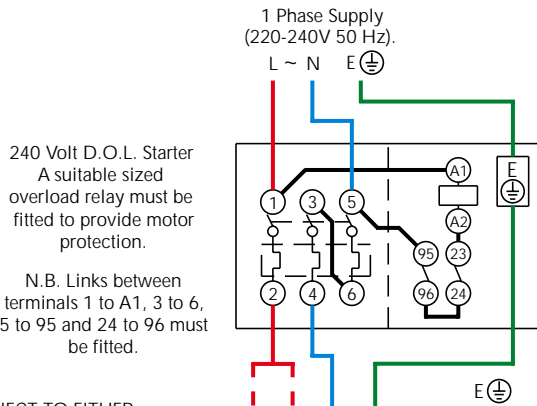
1 Phase Supply
(220-240V 50 Hz).

L ~ N E⏚

240 Volt D.O.L. Starter
A suitable sized overload relay must be fitted to provide motor protection.

N.B. Links between terminals 1 to A1, 3 to 6, 5 to 95 and 24 to 96 must be fitted.

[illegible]

1 3 5 A1 E ⏚ A2 95 23 2 4 6 96 24

E⏚